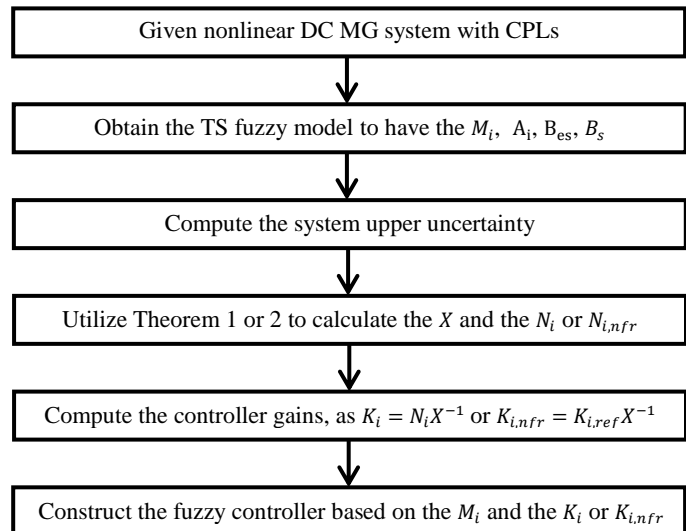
Given nonlinear DC MG system with CPLs

Obtain the TS fuzzy model to have the $M_i$, $A_i$, $B_{es}$, $B_s$

Compute the system upper uncertainty

Utilize Theorem 1 or 2 to calculate the $X$ and the $N_i$ or $N_{i,nfr}$

Compute the controller gains, as $K_i = N_i X^{-1}$ or $K_{i,nfr} = K_{i,ref} X^{-1}$

Construct the fuzzy controller based on the $M_i$ and the $K_i$ or $K_{i,nfr}$